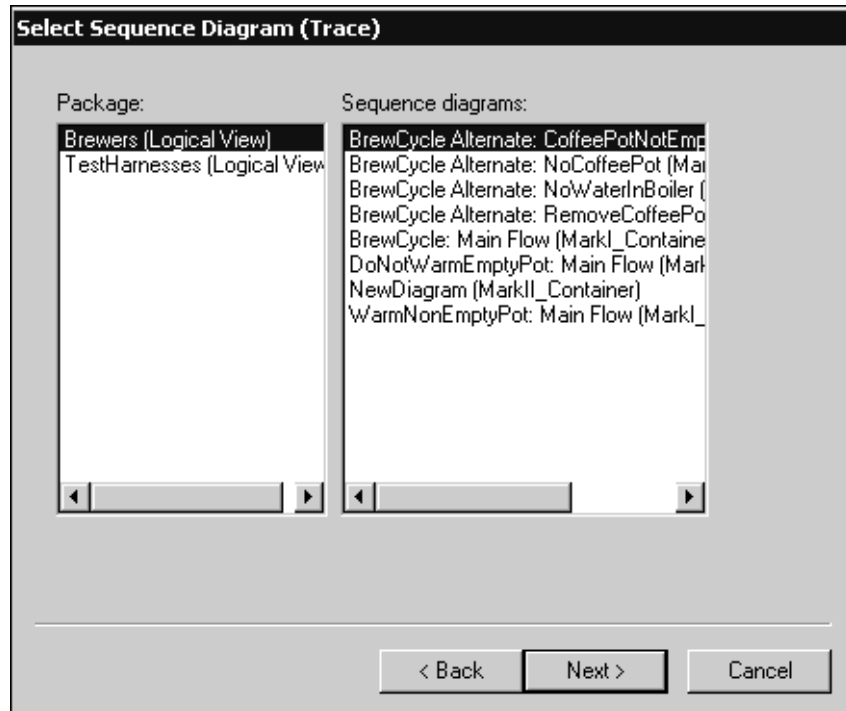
Select Sequence Diagram (Trace)

Package:

Brewers (Logical View)
TestHarnesses (Logical View

Sequence diagrams:

BrewCycle Alternate: CoffeePotNotEmp
BrewCycle Alternate: NoCoffeePot (Mar
BrewCycle Alternate: NoWaterInBoiler (
BrewCycle Alternate: RemoveCoffeePo
BrewCycle: Main Flow (MarkI_Containe
DoNotWarmEmptyPot: Main Flow (Mark
NewDiagram (MarkII_Container)
WarmNonEmptyPot: Main Flow (MarkI_

< Back

Next >

Cancel